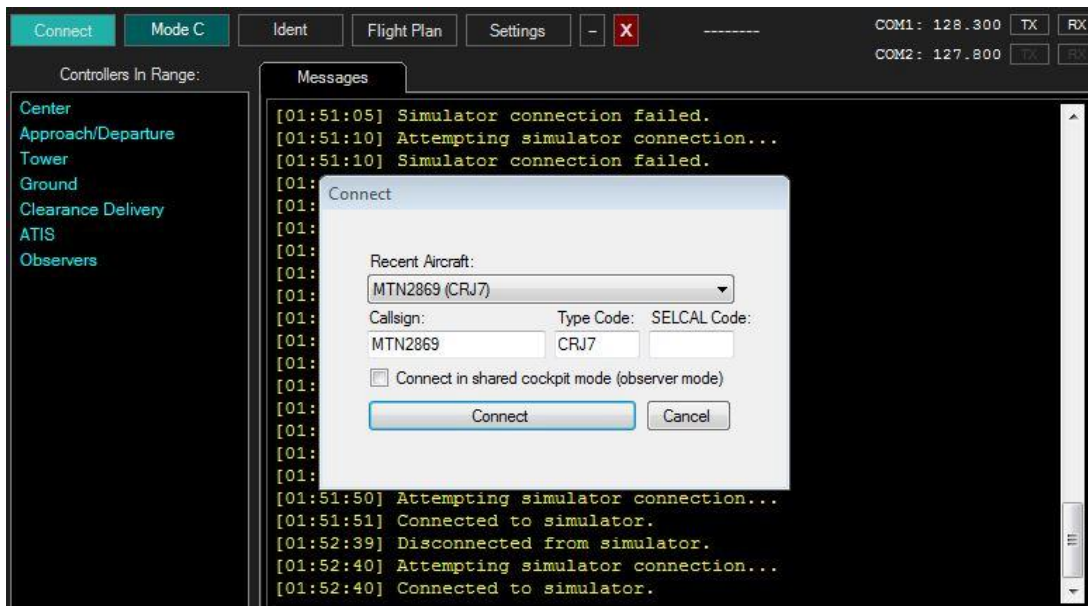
Connect Mode C Ident Flight Plan Settings - X --------- COM1: 128.300 TX RX
COM2: 127.800 TX RX

Controllers In Range:

Center
Approach/Departure
Tower
Ground
Clearance Delivery
ATIS
Observers

Messages

[01:51:05] Simulator connection failed.
[01:51:10] Attempting simulator connection...
[01:51:10] Simulator connection failed.
[01:
[01:
[01:
[01:
[01:
[01:
[01:
[01:
[01:
[01:
[01:
[01:
[01:
[01:
[01:51:50] Attempting simulator connection...
[01:51:51] Connected to simulator.
[01:52:39] Disconnected from simulator.
[01:52:40] Attempting simulator connection...
[01:52:40] Connected to simulator.

Connect

Recent Aircraft:
MTN2869 (CRJ7)
Callsign: Type Code: SELCAL Code:
MTN2869 CRJ7
Connect in shared cockpit mode (observer mode)
Connect Cancel